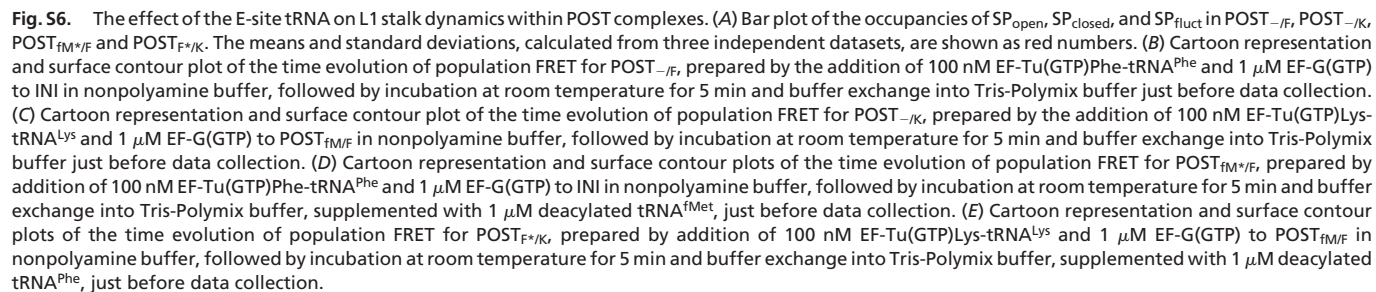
**Fig. S6.** The effect of the E-site tRNA on L1 stalk dynamics within POST complexes. (*A*) Bar plot of the occupancies of $SP_{open}$, $SP_{closed}$, and $SP_{fluct}$ in $POST_{-/F}$, $POST_{-/K}$, $POST_{fM*/F}$ and $POST_{F*/K}$. The means and standard deviations, calculated from three independent datasets, are shown as red numbers. (*B*) Cartoon representation and surface contour plot of the time evolution of population FRET for $POST_{-/F}$, prepared by the addition of 100 nM EF-Tu(GTP)Phe-$tRNA^{Phe}$ and 1 $\mu$M EF-G(GTP) to INI in nonpolyamine buffer, followed by incubation at room temperature for 5 min and buffer exchange into Tris-Polymix buffer just before data collection. (*C*) Cartoon representation and surface contour plot of the time evolution of population FRET for $POST_{-/K}$, prepared by the addition of 100 nM EF-Tu(GTP)Lys-$tRNA^{Lys}$ and 1 $\mu$M EF-G(GTP) to $POST_{fM/F}$ in nonpolyamine buffer, followed by incubation at room temperature for 5 min and buffer exchange into Tris-Polymix buffer just before data collection. (*D*) Cartoon representation and surface contour plots of the time evolution of population FRET for $POST_{fM*/F}$, prepared by addition of 100 nM EF-Tu(GTP)Phe-$tRNA^{Phe}$ and 1 $\mu$M EF-G(GTP) to INI in nonpolyamine buffer, followed by incubation at room temperature for 5 min and buffer exchange into Tris-Polymix buffer, supplemented with 1 $\mu$M deacylated $tRNA^{fMet}$, just before data collection. (*E*) Cartoon representation and surface contour plots of the time evolution of population FRET for $POST_{F*/K}$, prepared by addition of 100 nM EF-Tu(GTP)Lys-$tRNA^{Lys}$ and 1 $\mu$M EF-G(GTP) to $POST_{fM/F}$ in nonpolyamine buffer, followed by incubation at room temperature for 5 min and buffer exchange into Tris-Polymix buffer, supplemented with 1 $\mu$M deacylated $tRNA^{Phe}$, just before data collection.